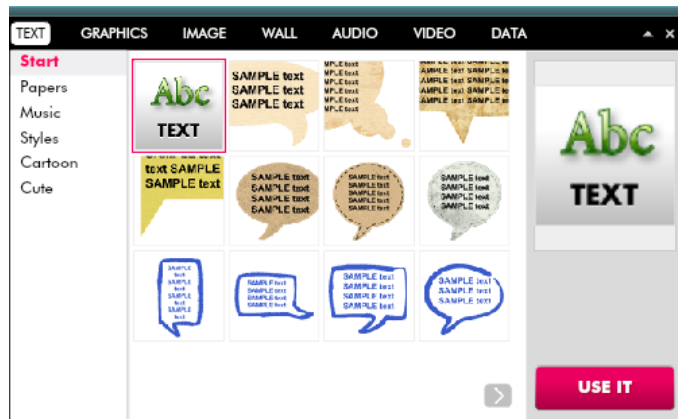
TEXT GRAPHICS IMAGE WALL AUDIO VIDEO DATA

Start
Papers
Music
Styles
Cartoon
Cute

Abc
TEXT

SAMPLE text
SAMPLE text
SAMPLE text

MPLE text
MPLE text
MPLE text
MPLE text

AMPLE text SAMPLE text
AMPLE text SAMPLE text
AMPLE text SAMPLE text
AMPLE text SAMPLE text

text SAMPLE
SAMPLE text

SAMPLE text
SAMPLE text
SAMPLE text
SAMPLE text

SAMPLE text
SAMPLE text
SAMPLE text
SAMPLE text

SAMPLE text
SAMPLE text
SAMPLE text
SAMPLE text

SAMPLE text
SAMPLE text
SAMPLE text
SAMPLE text
SAMPLE text
SAMPLE text

SAMPLE text
SAMPLE text
SAMPLE text
SAMPLE text

SAMPLE text
SAMPLE text
SAMPLE text
SAMPLE text

SAMPLE text
SAMPLE text
SAMPLE text
SAMPLE text

Abc
TEXT

USE IT